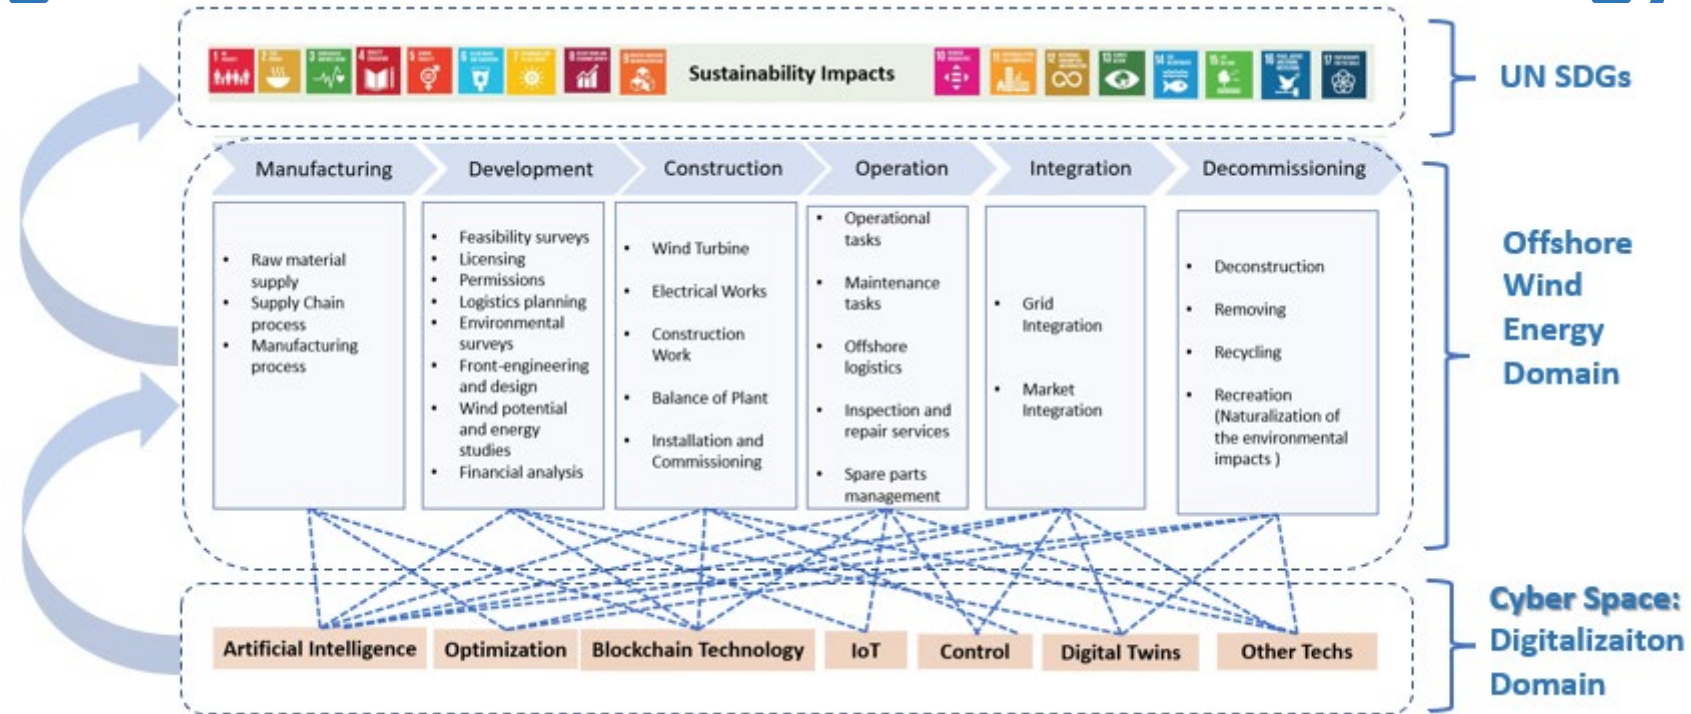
Sustainability Impacts

UN SDGs

Manufacturing
Development
Construction
Operation
Integration
Decommissioning

- Raw material supply
- Supply Chain process
- Manufacturing process

- Feasibility surveys
- Licensing
- Permissions
- Logistics planning
- Environmental surveys
- Front-engineering and design
- Wind potential and energy studies
- Financial analysis

- Wind Turbine
- Electrical Works
- Construction Work
- Balance of Plant
- Installation and Commissioning

- Operational tasks
- Maintenance tasks
- Offshore logistics
- Inspection and repair services
- Spare parts management

- Grid Integration
- Market Integration

- Deconstruction
- Removing
- Recycling
- Recreation (Naturalization of the environmental impacts )

Offshore Wind Energy Domain

Artificial Intelligence
Optimization
Blockchain Technology
IoT
Control
Digital Twins
Other Techs

Cyber Space: Digitalizaiton Domain